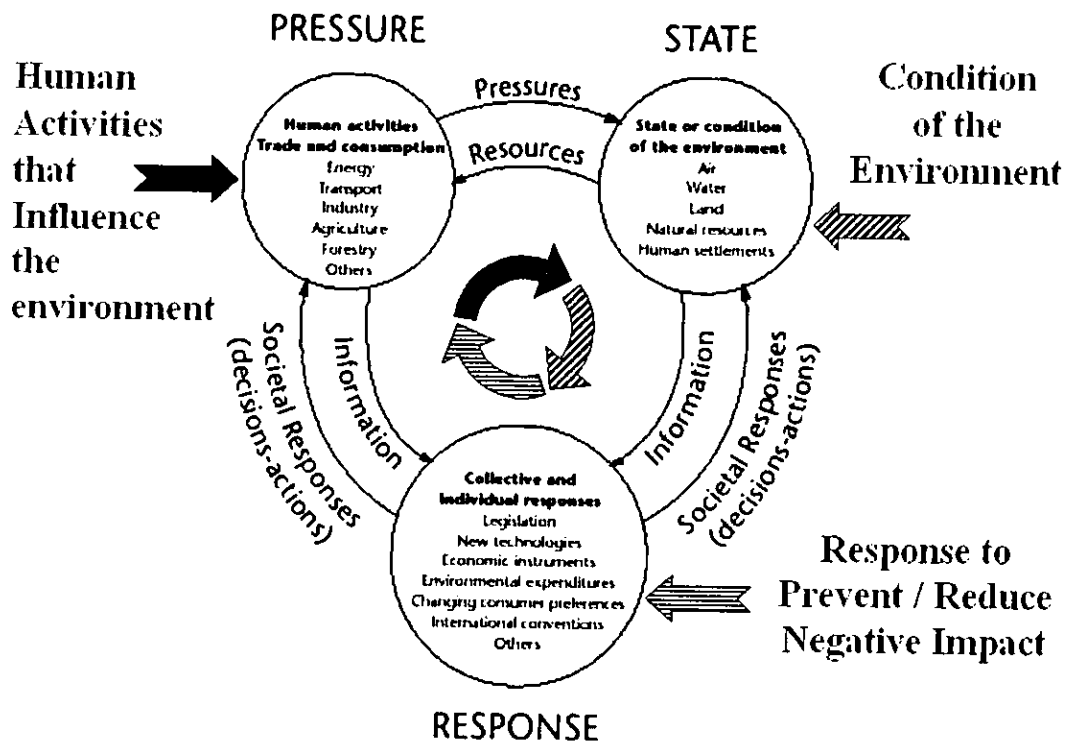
PRESSURE

STATE

Human Activities that Influence the environment

Condition of the Environment

Pressures

Resources

Human activities
Trade and consumption
Energy
Transport
Industry
Agriculture
Forestry
Others

State or condition of the environment
Air
Water
Land
Natural resources
Human settlements

Societal Responses (decisions-actions)

Information

Information

Societal Responses (decisions-actions)

Collective and individual responses
Legislation
New technologies
Economic instruments
Environmental expenditures
Changing consumer preferences
International conventions
Others

Response to Prevent / Reduce Negative Impact

RESPONSE